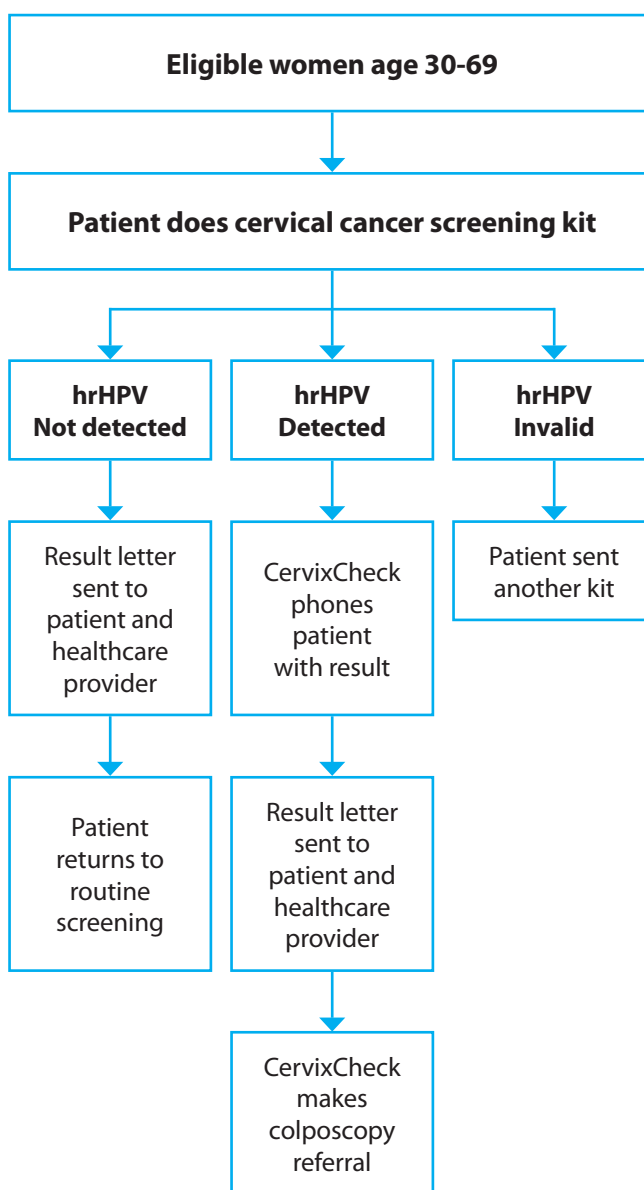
Eligible women age 30-69

Patient does cervical cancer screening kit

hrHPV
Not detected

hrHPV
Detected

hrHPV
Invalid

Result letter sent to patient and healthcare provider

Patient returns to routine screening

CervixCheck phones patient with result

Result letter sent to patient and healthcare provider

CervixCheck makes colposcopy referral

Patient sent another kit